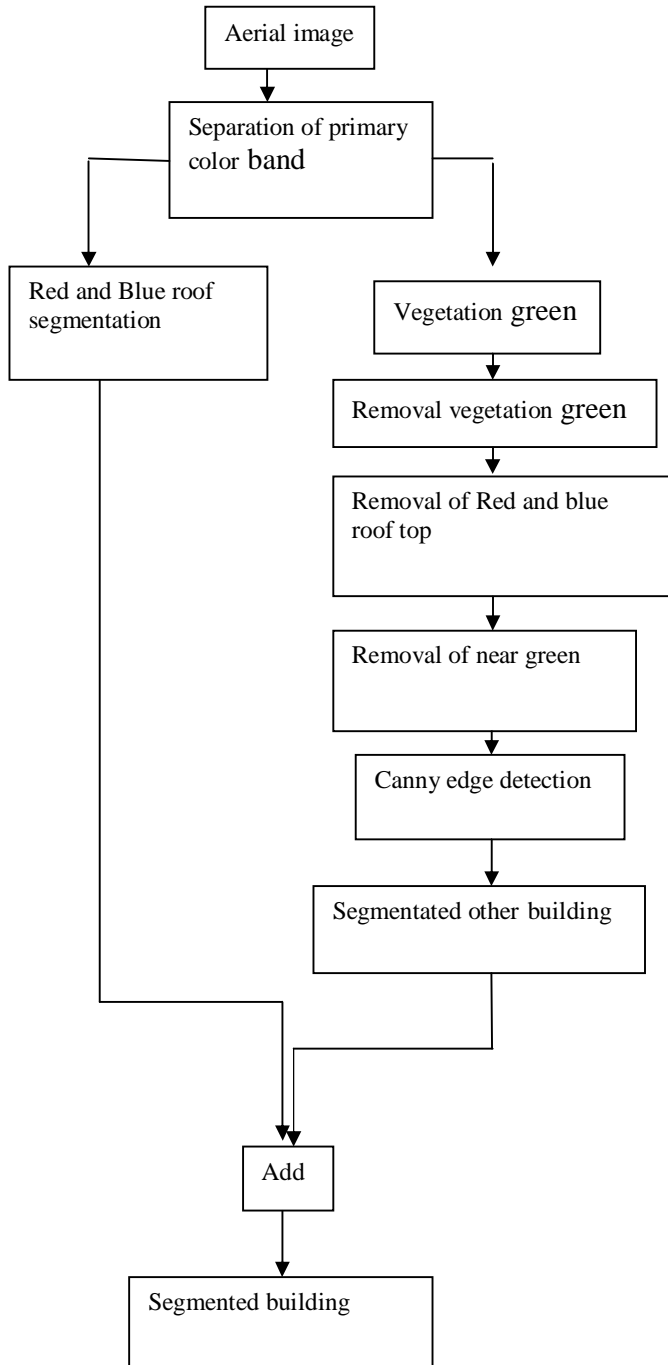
Aerial image

Separation of primary color band

Red and Blue roof segmentation

Vegetation green

Removal vegetation green

Removal of Red and blue roof top

Removal of near green

Canny edge detection

Segmentated other building

Add

Segmented building